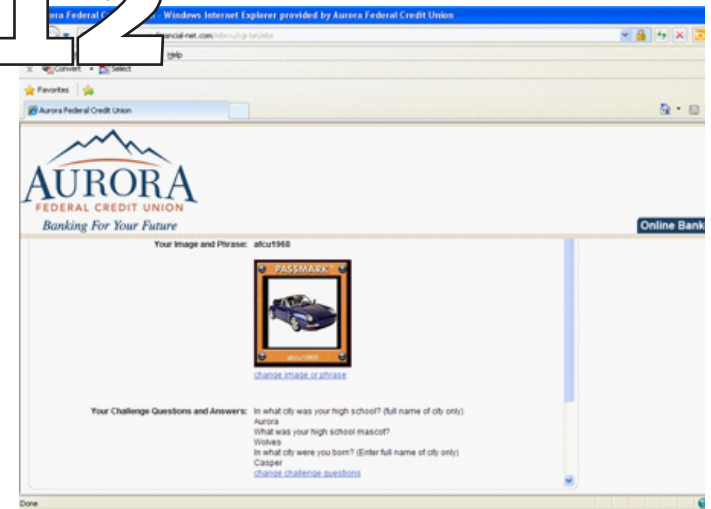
12

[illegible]ora Federal C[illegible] - Windows Internet Explorer provided by Aurora Federal Credit Union

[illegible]financial-net.com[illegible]

Help

Convert Select

Favorites

Aurora Federal Credit Union

AURORA
FEDERAL CREDIT UNION
Banking For Your Future

Online Bank

Your Image and Phrase: afcu1968

PASSMARK

afcu1968

change image or phrase

Your Challenge Questions and Answers: In what city was your high school? (full name of city only)
Aurora
What was your high school mascot?
Wolves
In what city were you born? (Enter full name of city only)
Casper
change challenge questions

Done